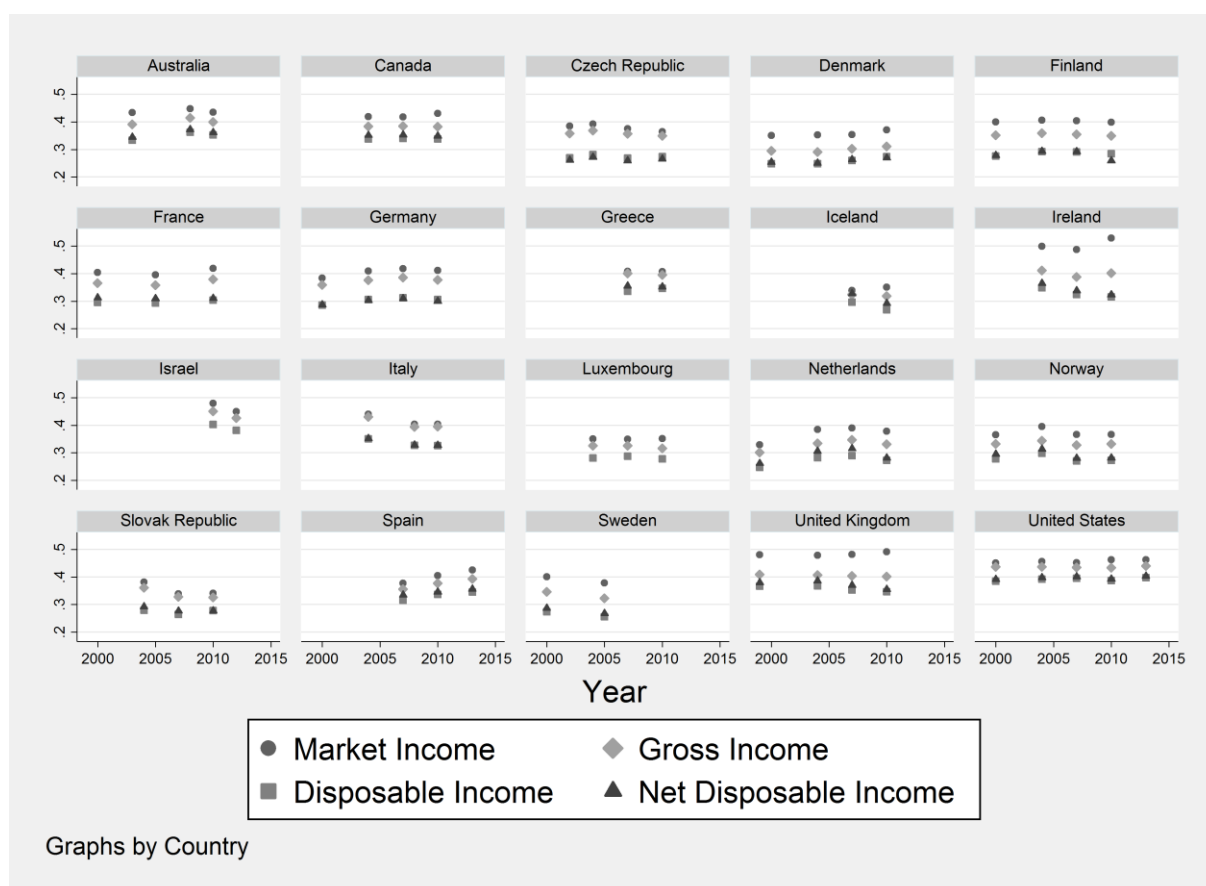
Australia
Canada
Czech Republic
Denmark
Finland

.2 .3 .4 .5

France
Germany
Greece
Iceland
Ireland

.2 .3 .4 .5

Israel
Italy
Luxembourg
Netherlands
Norway

.2 .3 .4 .5

Slovak Republic
Spain
Sweden
United Kingdom
United States

.2 .3 .4 .5

2000 2005 2010 2015
2000 2005 2010 2015
2000 2005 2010 2015
2000 2005 2010 2015
2000 2005 2010 2015

Year

Market Income
Gross Income
Disposable Income
Net Disposable Income

Graphs by Country